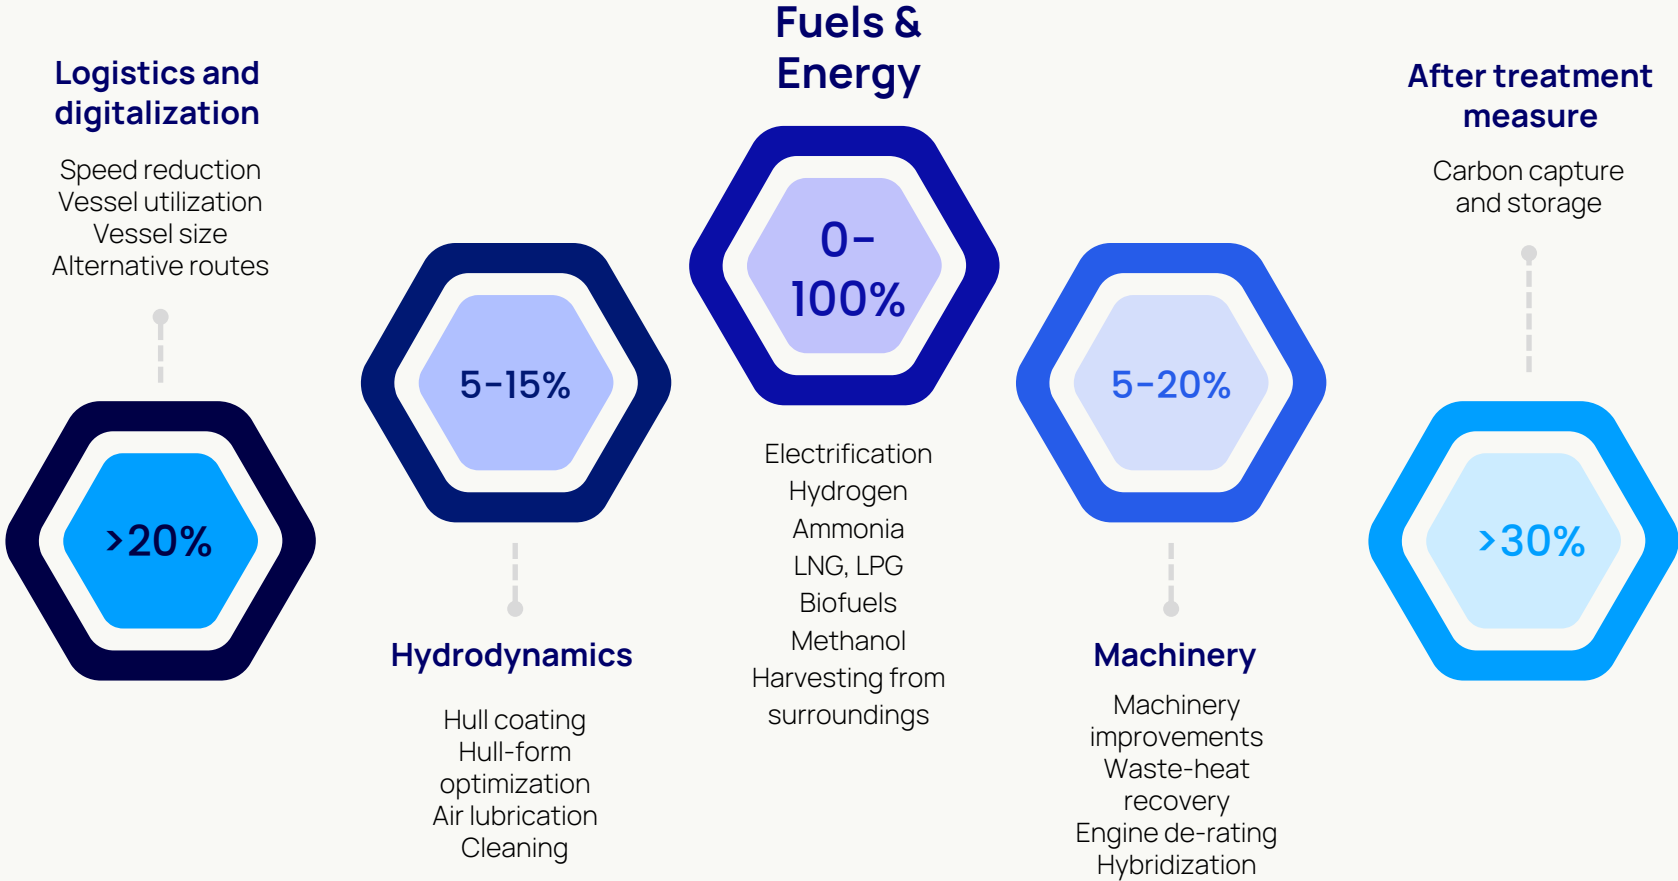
Logistics and digitalization

Speed reduction
Vessel utilization
Vessel size
Alternative routes

>20%

5–15%

Hydrodynamics

Hull coating
Hull-form optimization
Air lubrication
Cleaning

Fuels & Energy

0–100%

Electrification
Hydrogen
Ammonia
LNG, LPG
Biofuels
Methanol
Harvesting from surroundings

5–20%

Machinery

Machinery improvements
Waste-heat recovery
Engine de-rating
Hybridization

After treatment measure

Carbon capture and storage

>30%